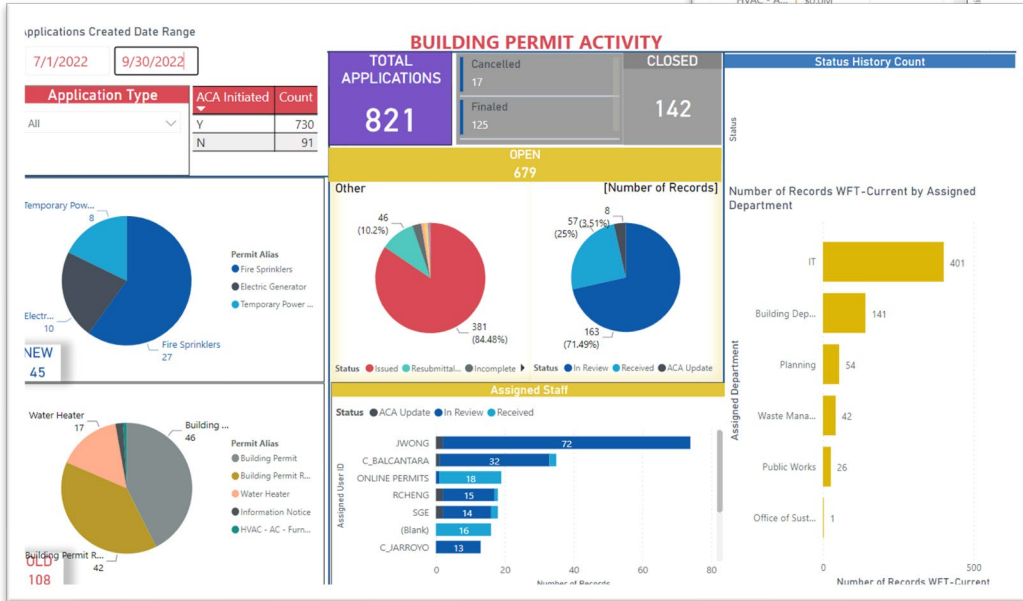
HVAC - A... | 50.000

Applications Created Date Range

7/1/2022 9/30/2022

BUILDING PERMIT ACTIVITY

Application Type

All

| ACA Initiated | Count |
|---|---|
| Y | 730 |
| N | 91 |

TOTAL APPLICATIONS
821

Cancelled
17

Finaled
125

CLOSED
142

OPEN
679

Status History Count

Status

Temporary Pow...
8

Electr...
10

Fire Sprinklers
27

Permit Alias
Fire Sprinklers
Electric Generator
Temporary Power ...

NEW
45

Other

[Number of Records]

46
(10.2%)

381
(84.48%)

Status Issued Resubmittal... Incomplete

57 (3.51%)
(25%)

8

163
(71.49%)

Status In Review Received ACA Update

Number of Records WFT-Current by Assigned Department

IT 401
Building Dep... 141
Planning 54
Waste Mana... 42
Public Works 26
Office of Sust... 1

Assigned Department

0 500

Number of Records WFT-Current

Water Heater
17

Building ...
46

Building Permit R...
42

Permit Alias
Building Permit
Building Permit R...
Water Heater
Information Notice
HVAC - AC - Furn...

OLD
108

Assigned Staff

Status ACA Update In Review Received

Assigned User ID

JWONG 72
C_BALCANTARA 32
ONLINE PERMITS 18
RCHENG 15
SGE 14
(Blank) 16
C_JARROYO 13

0 20 40 60 80

Number of Records